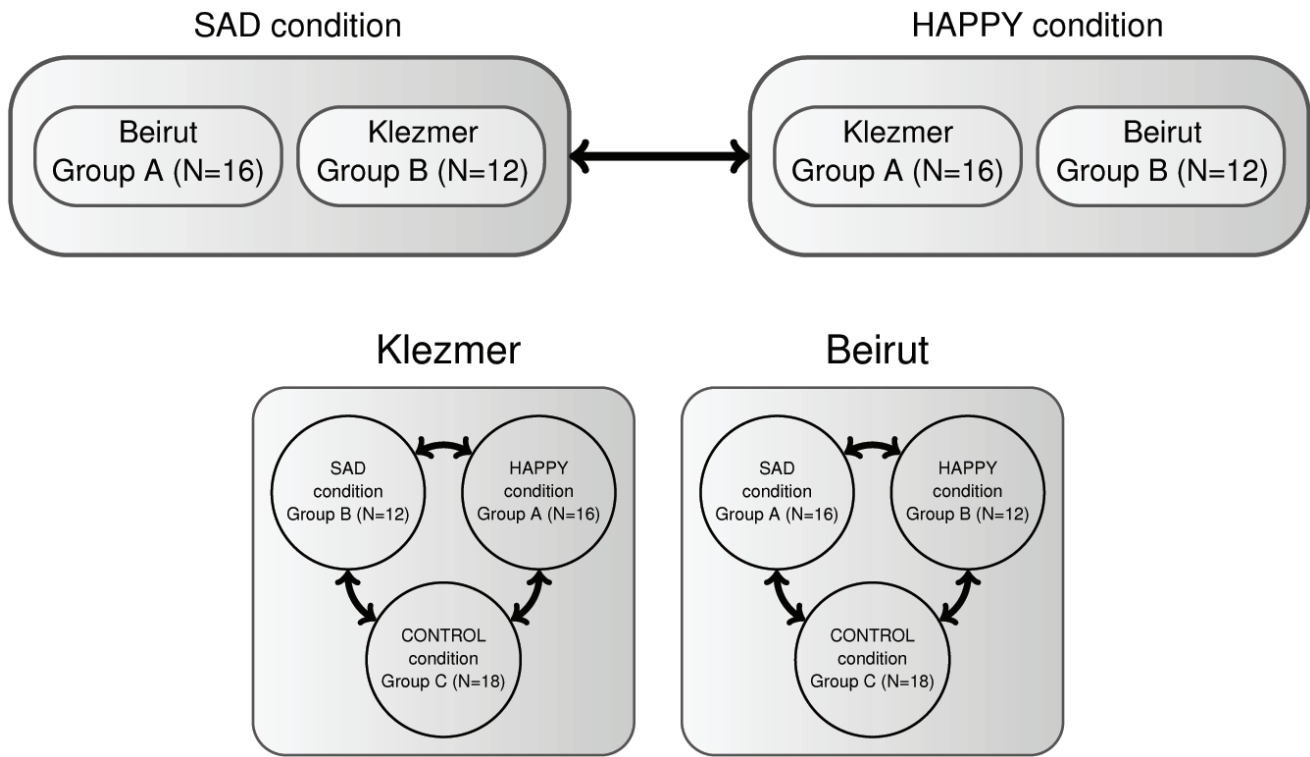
SAD condition

Beirut
Group A (N=16)

Klezmer
Group B (N=12)

HAPPY condition

Klezmer
Group A (N=16)

Beirut
Group B (N=12)

Klezmer

SAD
condition
Group B (N=12)

HAPPY
condition
Group A (N=16)

CONTROL
condition
Group C (N=18)

Beirut

SAD
condition
Group A (N=16)

HAPPY
condition
Group B (N=12)

CONTROL
condition
Group C (N=18)